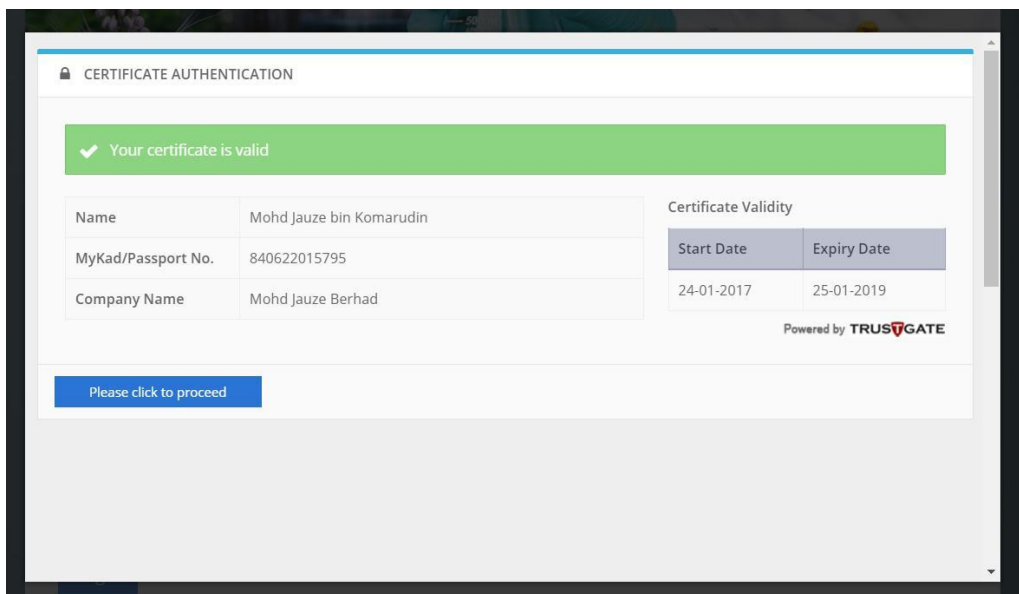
CERTIFICATE AUTHENTICATION

Your certificate is valid

| Name | Mohd Jauze bin Komarudin |
|---|---|
| MyKad/Passport No. | 840622015795 |
| Company Name | Mohd Jauze Berhad |

Certificate Validity

| Start Date | Expiry Date |
|---|---|
| 24-01-2017 | 25-01-2019 |

Powered by TRUSTGATE

Please click to proceed